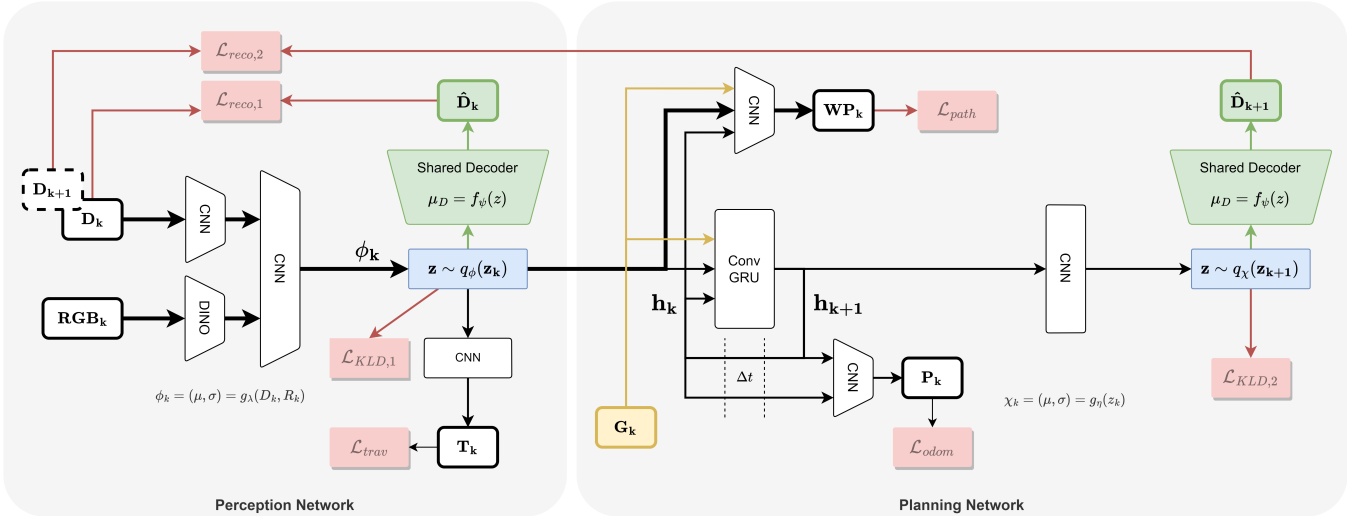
$\mathcal{L}_{reco,2}$

$\mathcal{L}_{reco,1}$

$\mathbf{\hat{D}_k}$

Shared Decoder

$\mu_D = f_\psi(z)$

$\mathbf{D_{k+1}}$

$\mathbf{D_k}$

CNN

CNN

$\phi_\mathbf{k}$

$\mathbf{z} \sim q_\phi(\mathbf{z_k})$

$\mathbf{RGB_k}$

DINO

$\mathcal{L}_{KLD,1}$

CNN

$\phi_k = (\mu, \sigma) = g_\lambda(D_k, R_k)$

$\mathcal{L}_{trav}$

$\mathbf{T_k}$

Perception Network

CNN

$\mathbf{WP_k}$

$\mathcal{L}_{path}$

Conv GRU

$\mathbf{h_k}$

$\mathbf{h_{k+1}}$

$\Delta t$

CNN

$\mathbf{P_k}$

$\mathbf{G_k}$

$\mathcal{L}_{odom}$

CNN

$\mathbf{\hat{D}_{k+1}}$

Shared Decoder

$\mu_D = f_\psi(z)$

$\mathbf{z} \sim q_\chi(\mathbf{z_{k+1}})$

$\chi_k = (\mu, \sigma) = g_\eta(z_k)$

$\mathcal{L}_{KLD,2}$

Planning Network